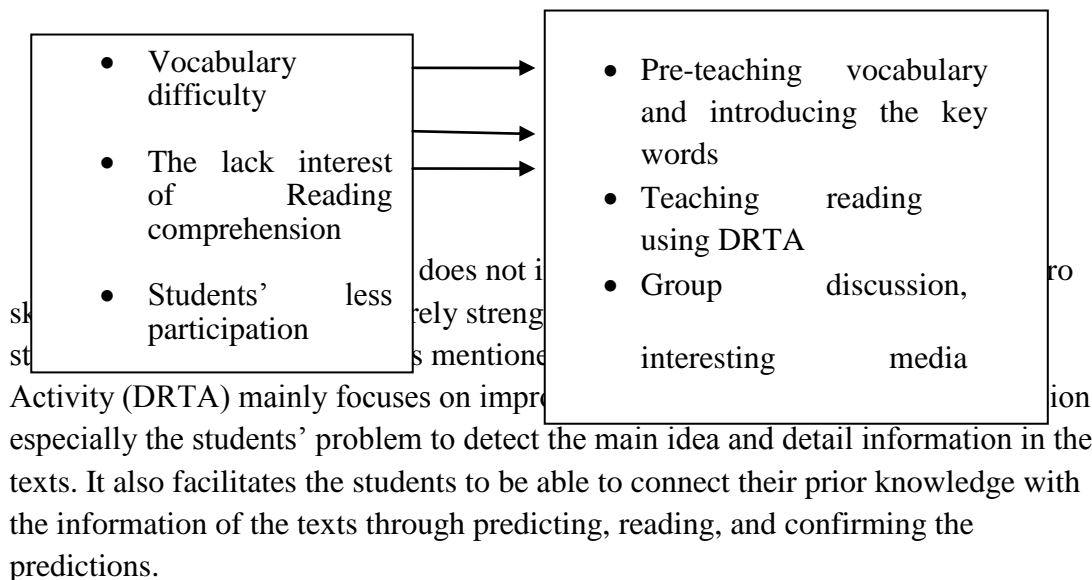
- Vocabulary difficulty
- The lack interest of Reading comprehension
- Students' less participation

- Pre-teaching vocabulary and introducing the key words
- Teaching reading using DRTA
- Group discussion, interesting media

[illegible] does not i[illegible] ro sk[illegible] rely streng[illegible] st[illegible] s mentione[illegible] Activity (DRTA) mainly focuses on impr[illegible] ion especially the students' problem to detect the main idea and detail information in the texts. It also facilitates the students to be able to connect their prior knowledge with the information of the texts through predicting, reading, and confirming the predictions.